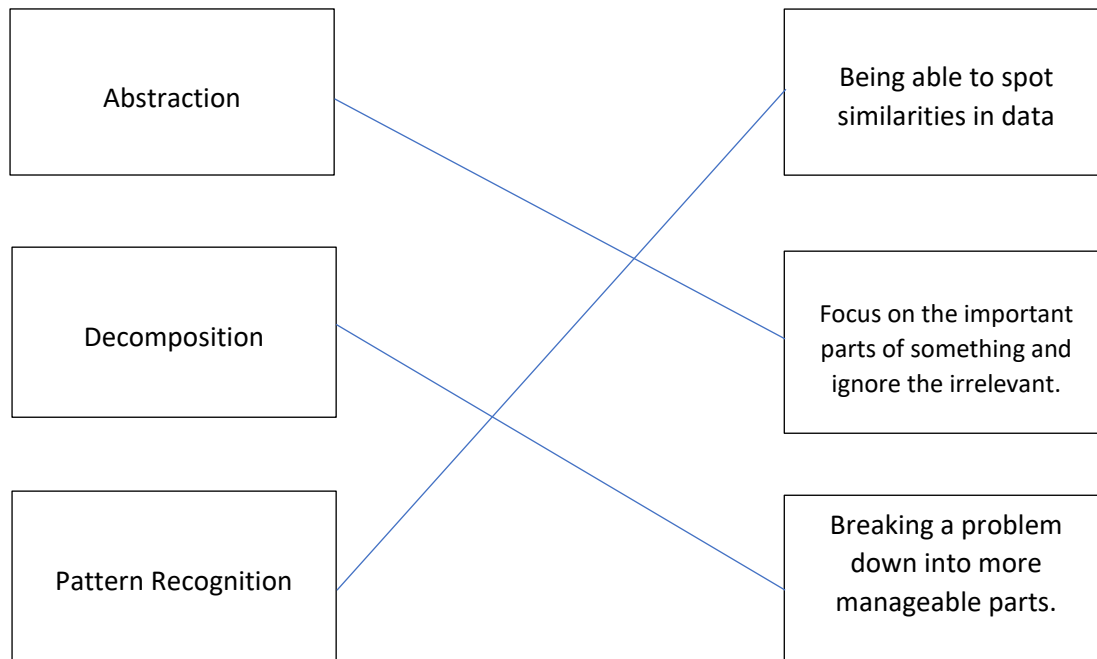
Abstraction

Decomposition

Pattern Recognition

Being able to spot similarities in data

Focus on the important parts of something and ignore the irrelevant.

Breaking a problem down into more manageable parts.